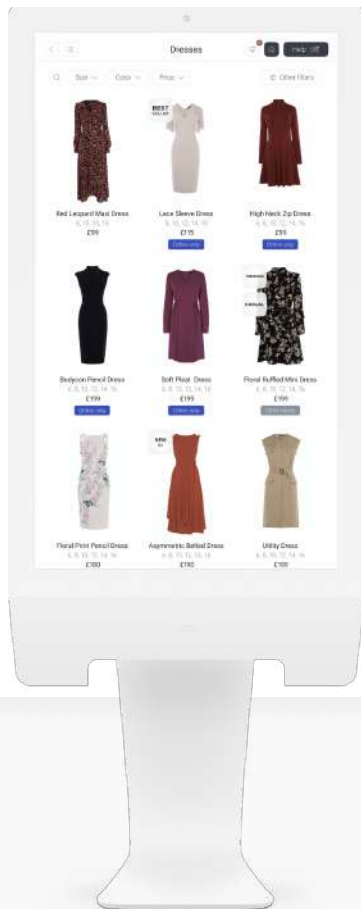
Dresses

Help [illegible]

Size Color Price Other filters

BEST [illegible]

Red Leopard Maxi Dress
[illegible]
£99

Lace Sleeve Dress
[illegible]
£115
Online only

High Neck Zip Dress
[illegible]
£99
Online only

Bodycon Pencil Dress
6, 8, 10, 12, 14, 16
£199
Online only

Soft Pleat Dress
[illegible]
£199
Online only

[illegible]
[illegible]

Floral Ruffled Mini Dress
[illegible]
£199
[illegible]

NEW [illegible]

Floral Print Pencil Dress
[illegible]
£100

Asymmetric Belted Dress
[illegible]
£190

Utility Dress
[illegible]
£100